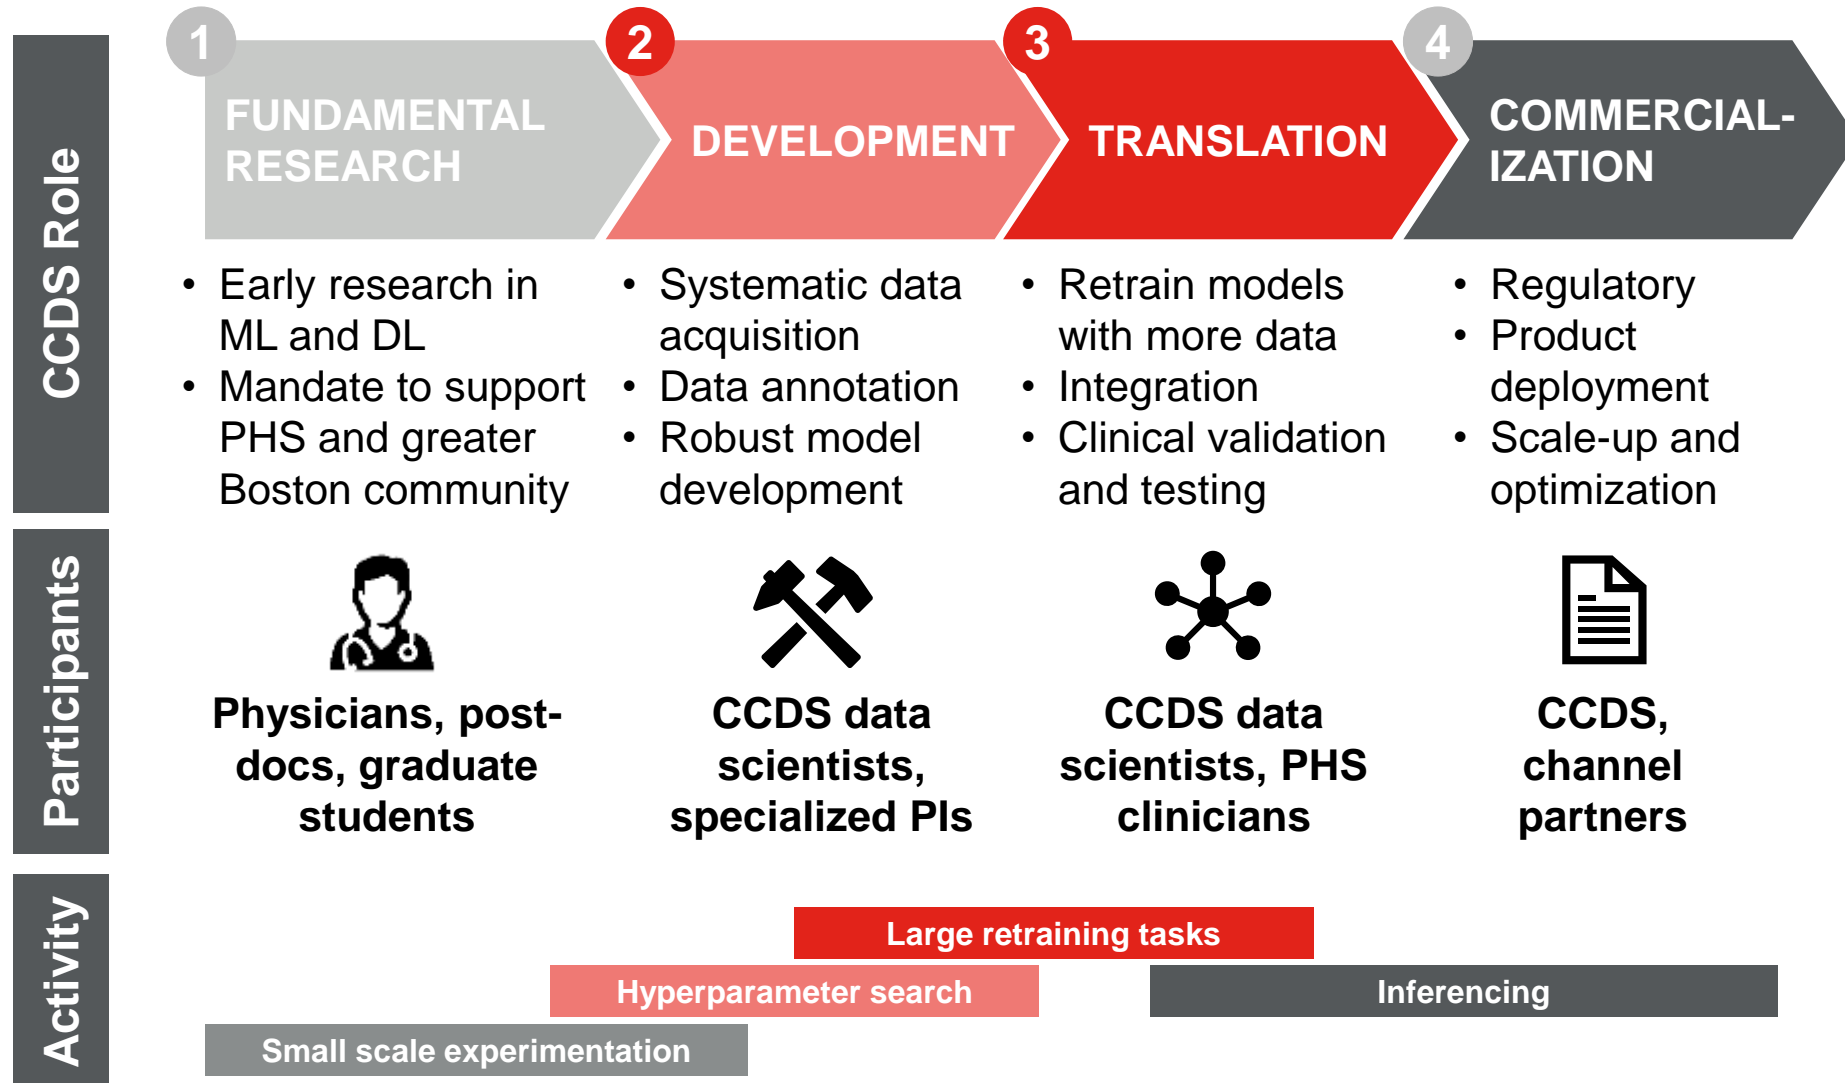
CCDS Role

1 FUNDAMENTAL RESEARCH

2 DEVELOPMENT

3 TRANSLATION

4 COMMERCIAL-IZATION

• Early research in ML and DL
• Mandate to support PHS and greater Boston community

• Systematic data acquisition
• Data annotation
• Robust model development

• Retrain models with more data
• Integration
• Clinical validation and testing

• Regulatory
• Product deployment
• Scale-up and optimization

Participants

Physicians, post-docs, graduate students

CCDS data scientists, specialized PIs

CCDS data scientists, PHS clinicians

CCDS, channel partners

Activity

Large retraining tasks

Hyperparameter search

Inferencing

Small scale experimentation